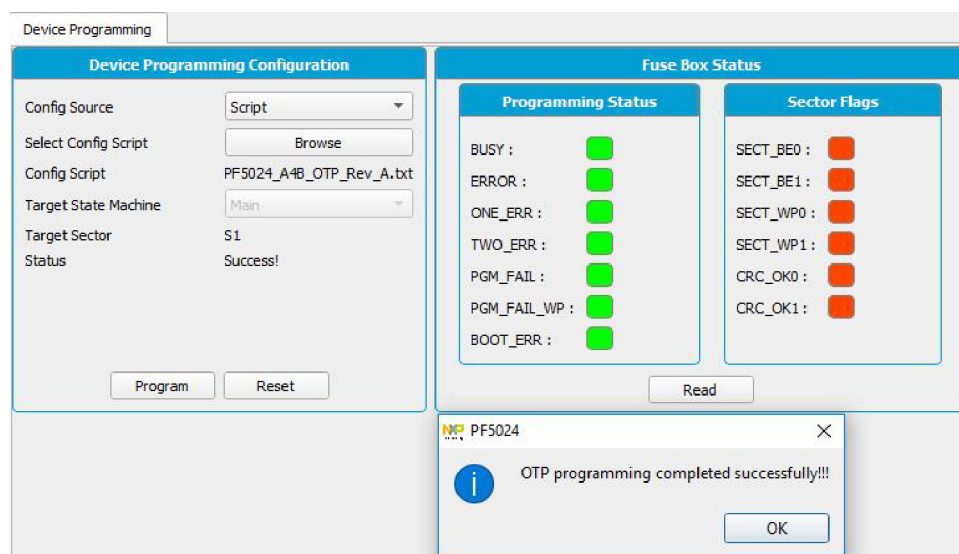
Device Programming

Device Programming Configuration

Config Source | Script

Select Config Script | Browse

Config Script | PF5024_A4B_OTP_Rev_A.txt

Target State Machine | Main

Target Sector | S1

Status | Success!

Program | Reset

Fuse Box Status

Programming Status

BUSY :

ERROR :

ONE_ERR :

TWO_ERR :

PGM_FAIL :

PGM_FAIL_WP :

BOOT_ERR :

Sector Flags

SECT_BE0 :

SECT_BE1 :

SECT_WP0 :

SECT_WP1 :

CRC_OK0 :

CRC_OK1 :

Read

NP PF5024

OTP programming completed successfully!!!

OK